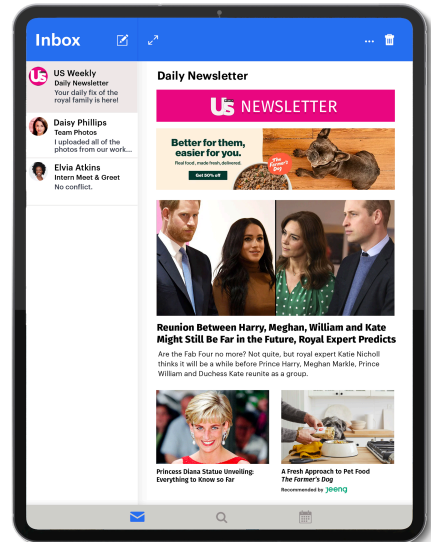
Inbox

US Weekly
Daily Newsletter
Your daily fix of the royal family is here!

Daisy Phillips
Team Photos
I uploaded all of the photos from our work...

Elvia Atkins
Intern Meet & Greet
No conflict.

Daily Newsletter

US NEWSLETTER

Better for them, easier for you.
Real food, made fresh, delivered.
Get 50% off
The Farmer's Dog

Reunion Between Harry, Meghan, William and Kate Might Still Be Far in the Future, Royal Expert Predicts

Are the Fab Four no more? Not quite, but royal expert Katie Nicholl thinks it will be a while before Prince Harry, Meghan Markle, Prince William and Duchess Kate reunite as a group.

Princess Diana Statue Unveiling: Everything to Know so Far

A Fresh Approach to Pet Food
The Farmer's Dog
Recommended by zeeng